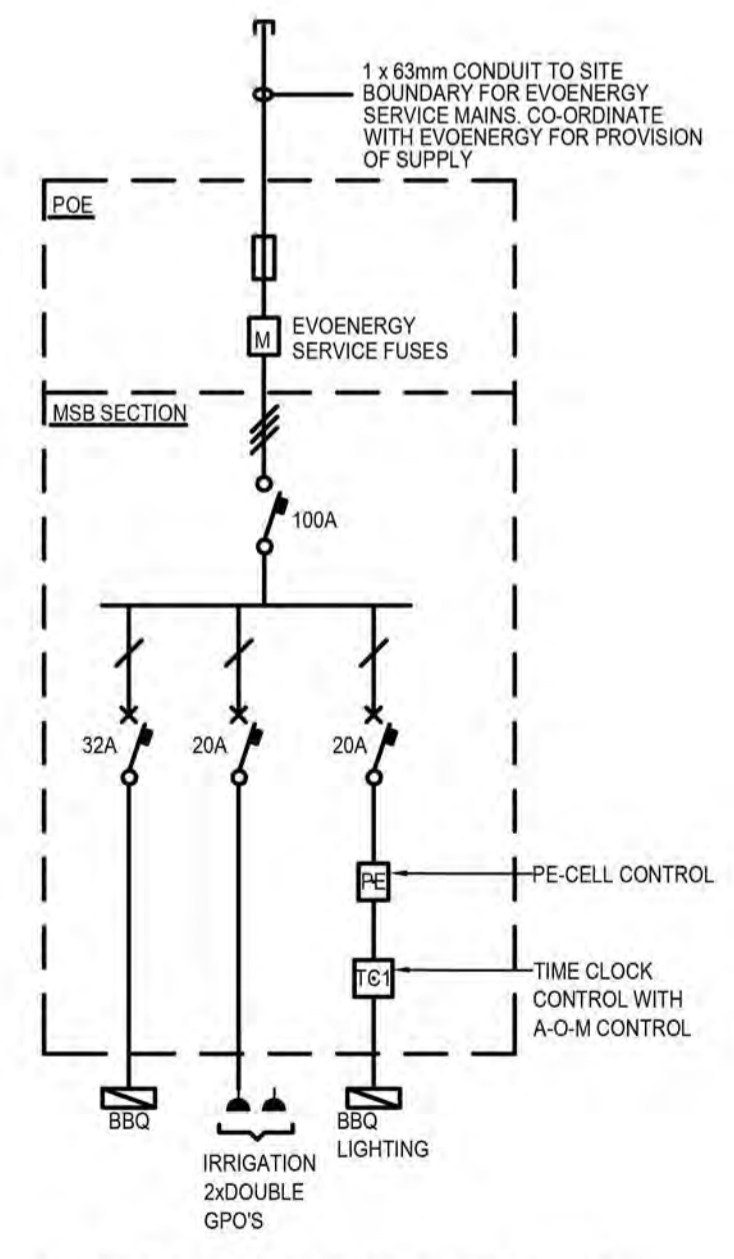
1 x 63mm CONDUIT TO SITE BOUNDARY FOR EVOENERGY SERVICE MAINS. CO-ORDINATE WITH EVOENERGY FOR PROVISION OF SUPPLY

POE

M

EVOENERGY SERVICE FUSES

MSB SECTION

100A

32A

20A

20A

PE

PE-CELL CONTROL

TC1

TIME CLOCK CONTROL WITH A-O-M CONTROL

BBQ

IRRIGATION 2xDOUBLE GPO'S

BBQ LIGHTING